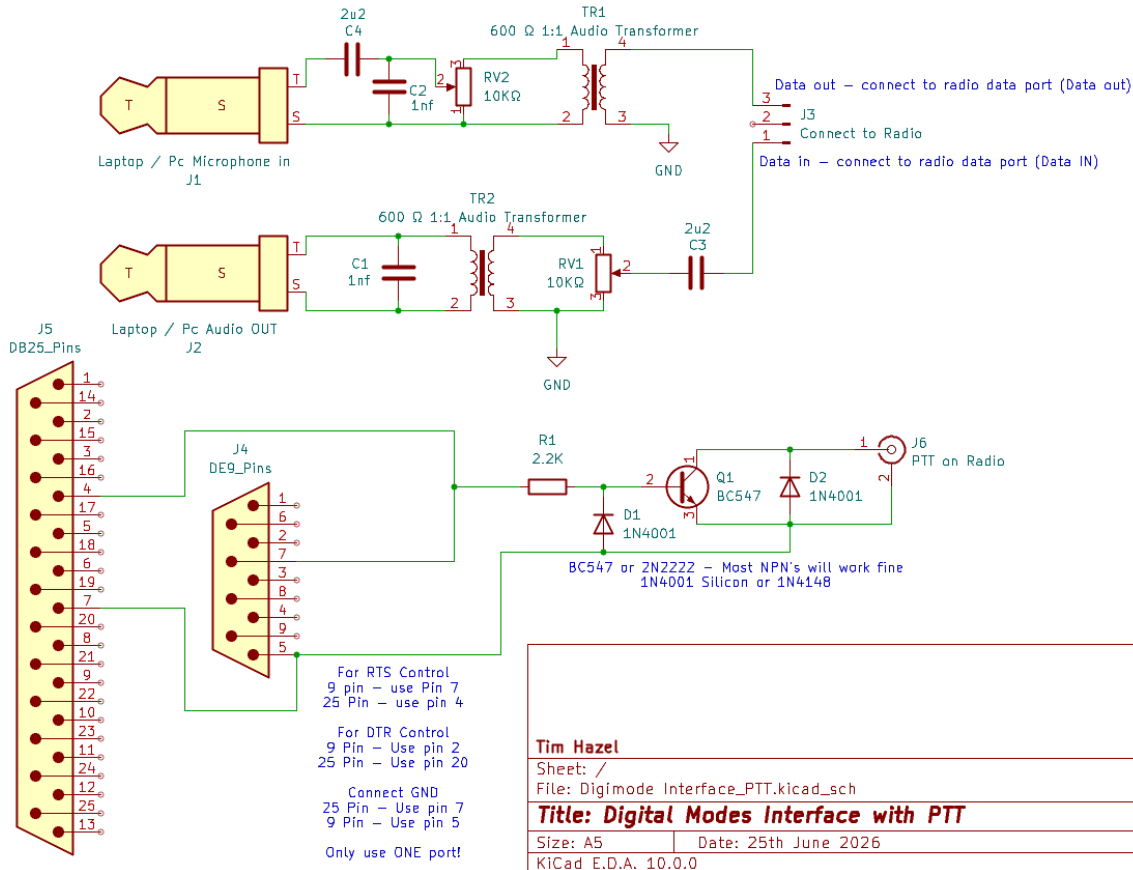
2u2
C4
TR1
600 Ω 1:1 Audio Transformer
T
S
T
S
C2
1nf
2
3
1
RV2
10KΩ
1
4
2
3
Data out – connect to radio data port (Data out)
3
2
1
J3
Connect to Radio
Data in – connect to radio data port (Data IN)
GND
Laptop / Pc Microphone in
J1

TR2
600 Ω 1:1 Audio Transformer
2u2
C3
T
S
T
S
C1
1nf
1
4
2
3
1
2
3
RV1
10KΩ
GND
Laptop / Pc Audio OUT
J2

J5
DB25_Pins
1
14
2
15
3
16
4
17
5
18
6
19
7
20
8
21
9
22
10
23
11
24
12
25
13

J4
DE9_Pins
1
6
2
7
3
8
4
9
5

R1
2.2K
2
1
3
Q1
BC547
D1
1N4001
D2
1N4001
1
2
J6
PTT on Radio

BC547 or 2N2222 – Most NPN's will work fine
1N4001 Silicon or 1N4148

For RTS Control
9 pin – use Pin 7
25 Pin – use pin 4

For DTR Control
9 Pin – Use pin 2
25 Pin – Use pin 20

Connect GND
25 Pin – Use pin 7
9 Pin – Use pin 5

Only use ONE port!

Tim Hazel
Sheet: /
File: Digimode Interface_PTT.kicad_sch
Title: Digital Modes Interface with PTT
Size: A5 Date: 25th June 2026
KiCad E.D.A. 10.0.0